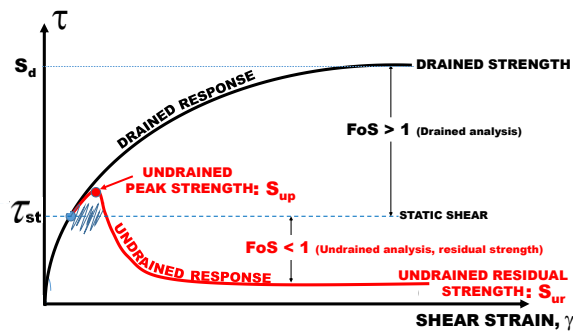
$\tau$

$S_d$

DRAINED STRENGTH

DRAINED RESPONSE

FoS > 1 (Drained analysis)

UNDRAINED PEAK STRENGTH: $S_{up}$

$\tau_{st}$

STATIC SHEAR

FoS < 1 (Undrained analysis, residual strength)

UNDRAINED RESPONSE

UNDRAINED RESIDUAL STRENGTH: $S_{ur}$

SHEAR STRAIN, $\gamma$